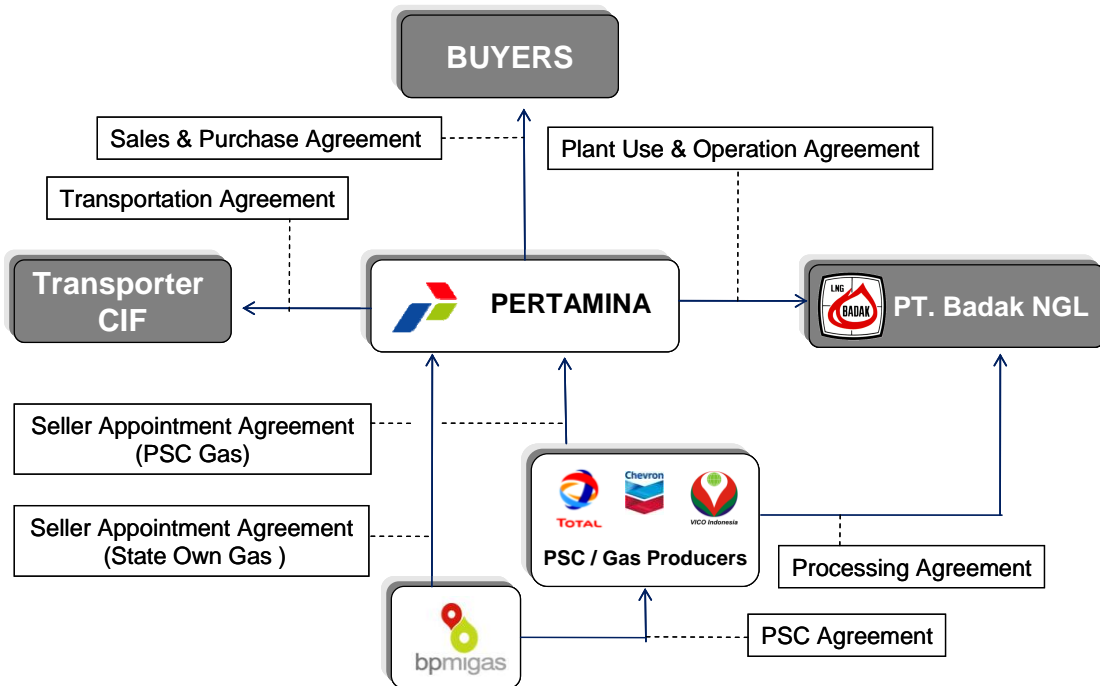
BUYERS

Sales & Purchase Agreement

Plant Use & Operation Agreement

Transportation Agreement

Transporter CIF

PERTAMINA

LNG BADAK

PT. Badak NGL

Seller Appointment Agreement (PSC Gas)

TOTAL

Chevron

VICO Indonesia

PSC / Gas Producers

Seller Appointment Agreement (State Own Gas )

Processing Agreement

bpmigas

PSC Agreement